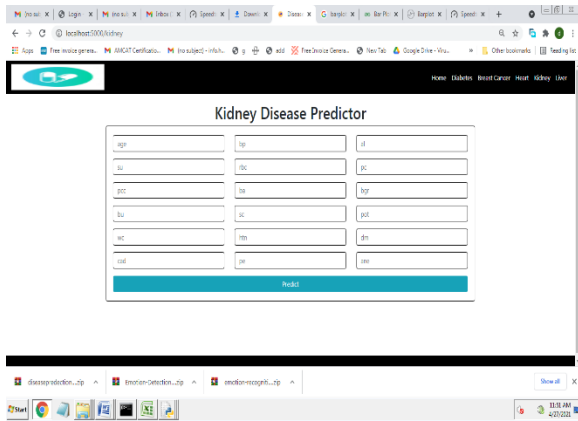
(no sub) × | Login × | (no sub) × | Inbox × | Speech × | Downl × | Diseas × | Google × | Bar Plo × | Barplot × | Speech × | +

localhost:5000/kidney

Apps | Free invoice genera... | AMCAT Certificatio... | (no subject) - infoh... | g | add | FreeInvoice Genera... | New Tab | Google Drive - Virtu... | » | Other bookmarks | Reading list

Home Diabetes Breast Cancer Heart Kidney Liver

Kidney Disease Predictor

age | bp | al
su | rbc | pc
pcc | ba | bgr
bu | sc | pot
wc | htn | dm
cad | pe | ane

Predict

disease-predictio....zip | Emotion-Detection....zip | emotion-recogniti....zip | Show all

Start | 11:31 AM 4/27/2021